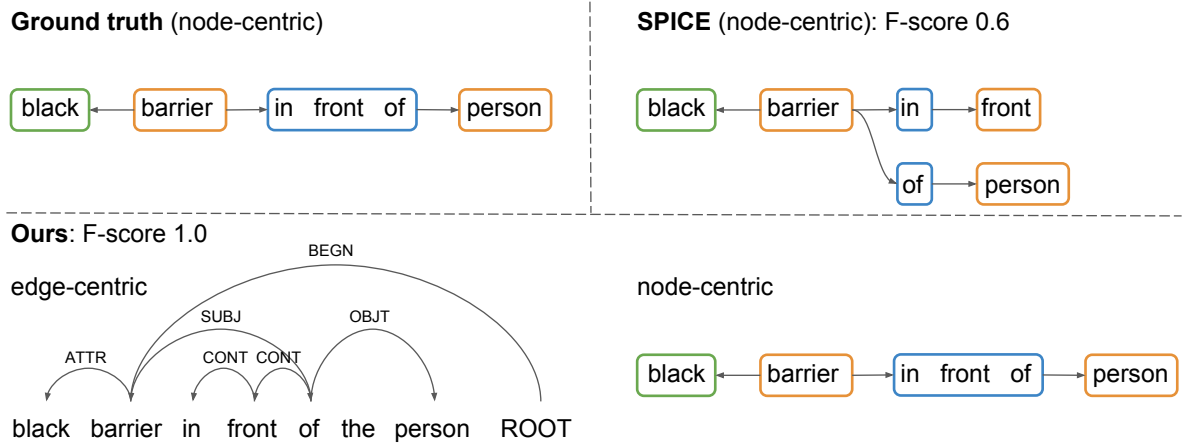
**Ground truth** (node-centric)

black barrier in front of person

**SPICE** (node-centric): F-score 0.6

black barrier in front of person

**Ours**: F-score 1.0

edge-centric

BEGN

SUBJ

OBJT

ATTR

CONT CONT

black barrier in front of the person ROOT

node-centric

black barrier in front of person